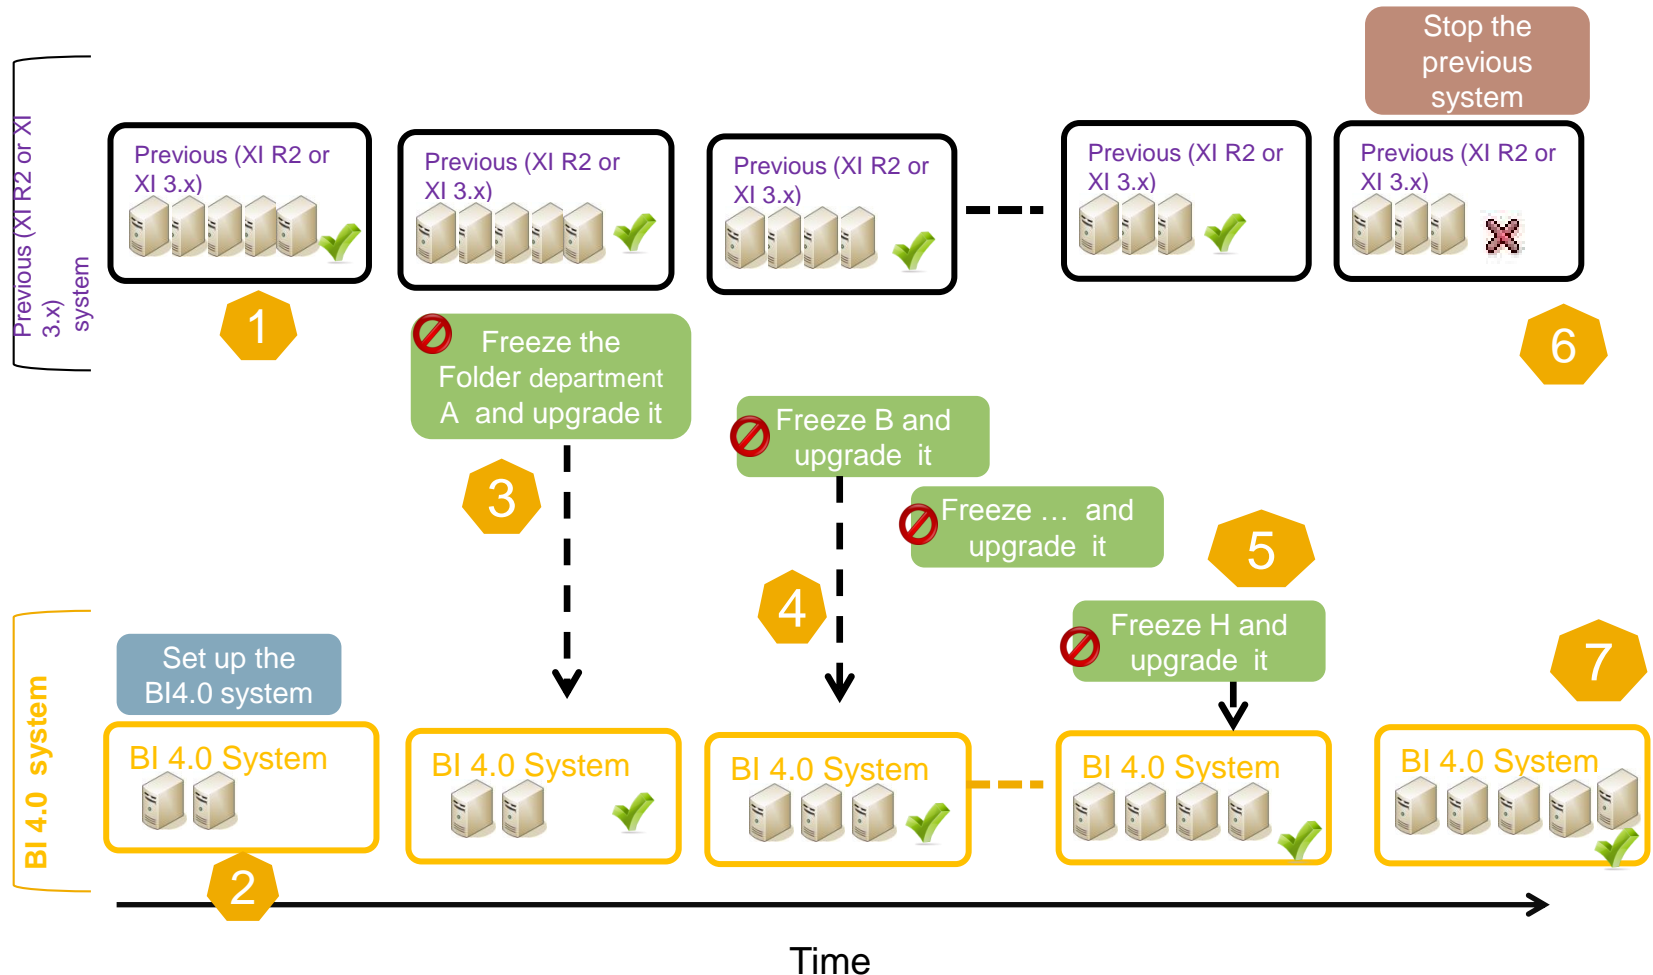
Previous (XI R2 or XI 3.x) system

Stop the previous system

Previous (XI R2 or XI 3.x)

1

Previous (XI R2 or XI 3.x)

Previous (XI R2 or XI 3.x)

Previous (XI R2 or XI 3.x)

Previous (XI R2 or XI 3.x)

6

Freeze the Folder department A and upgrade it

3

Freeze B and upgrade it

Freeze … and upgrade it

5

4

Freeze H and upgrade it

7

BI 4.0 system

Set up the BI4.0 system

BI 4.0 System

BI 4.0 System

BI 4.0 System

BI 4.0 System

BI 4.0 System

2

Time